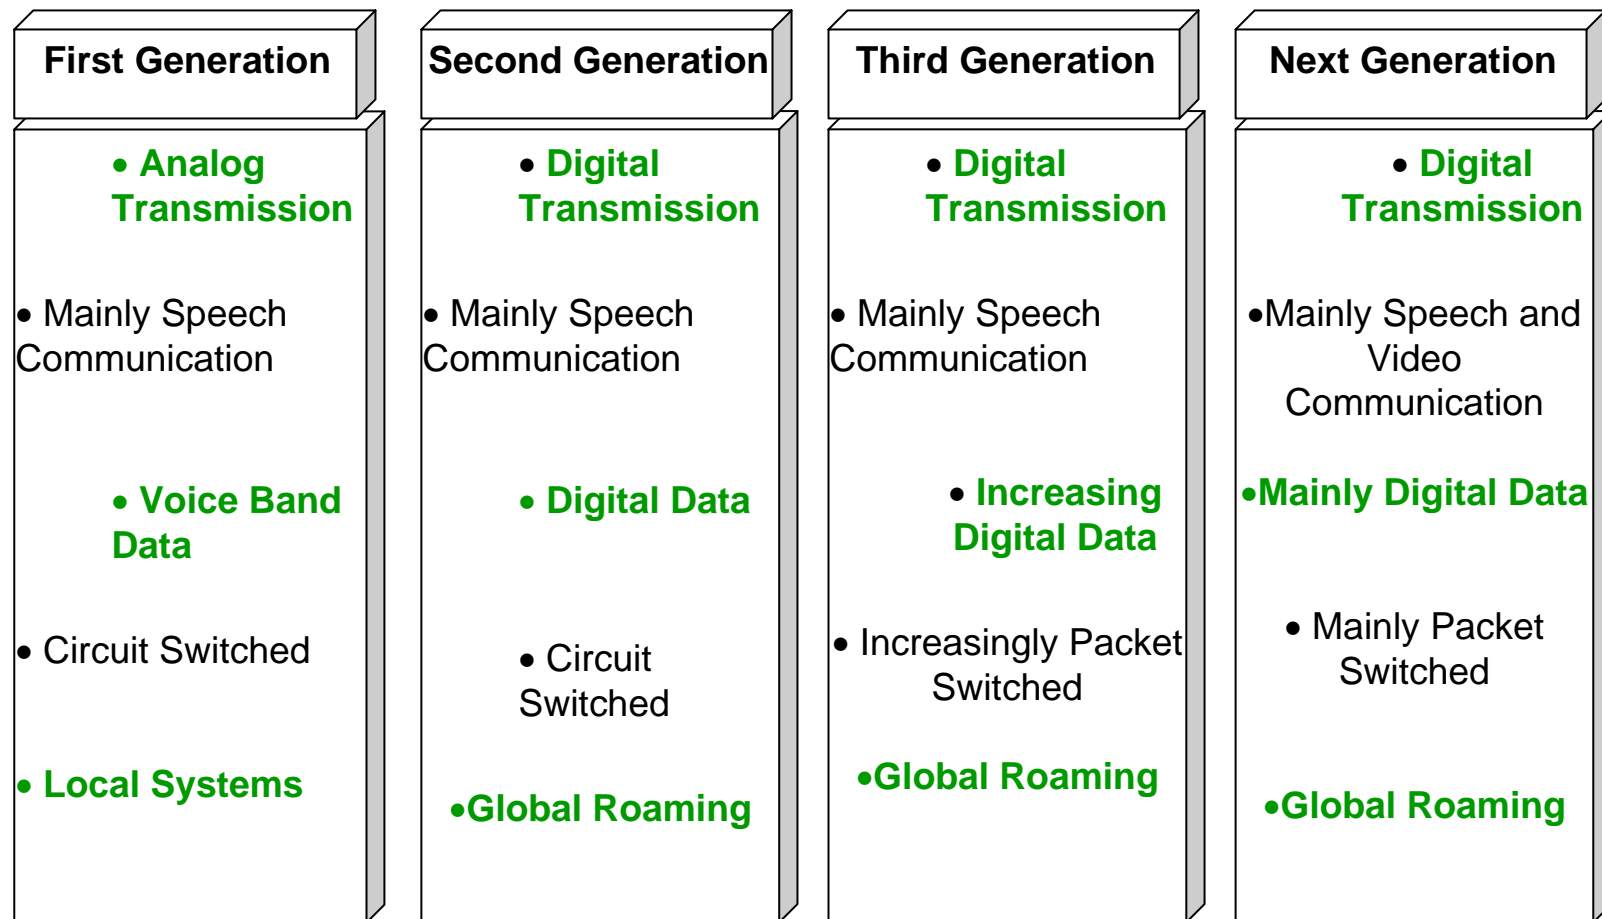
First Generation

• Analog Transmission

• Mainly Speech Communication

• Voice Band Data

• Circuit Switched

• Local Systems

Second Generation

• Digital Transmission

• Mainly Speech Communication

• Digital Data

• Circuit Switched

•Global Roaming

Third Generation

• Digital Transmission

• Mainly Speech Communication

• Increasing Digital Data

• Increasingly Packet Switched

•Global Roaming

Next Generation

• Digital Transmission

•Mainly Speech and Video Communication

•Mainly Digital Data

• Mainly Packet Switched

•Global Roaming